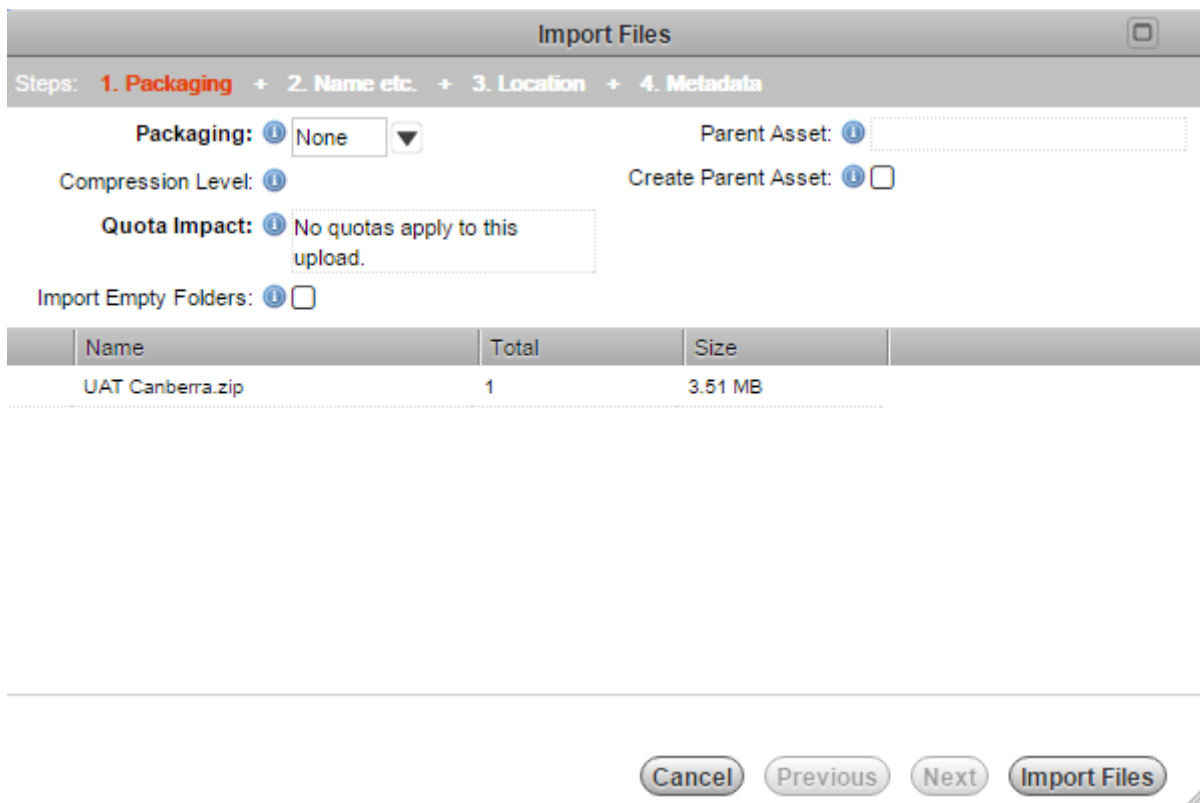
Import Files

Steps: 1. Packaging + 2. Name etc. + 3. Location + 4. Metadata

Packaging: None

Parent Asset:

Compression Level:

Create Parent Asset:

Quota Impact: No quotas apply to this upload.

Import Empty Folders:

| Name | Total | Size |
|---|---|---|
| UAT Canberra.zip | 1 | 3.51 MB |

Cancel Previous Next Import Files